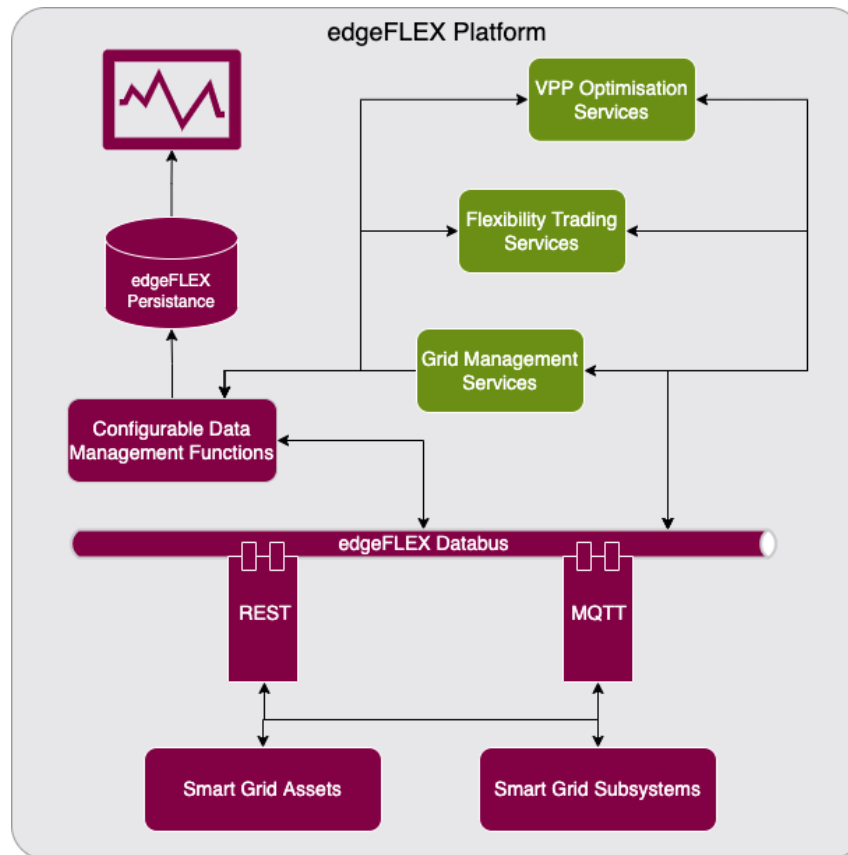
edgeFLEX Platform

VPP Optimisation Services

Flexibility Trading Services

edgeFLEX Persistance

Grid Management Services

Configurable Data Management Functions

edgeFLEX Databus

REST

MQTT

Smart Grid Assets

Smart Grid Subsystems